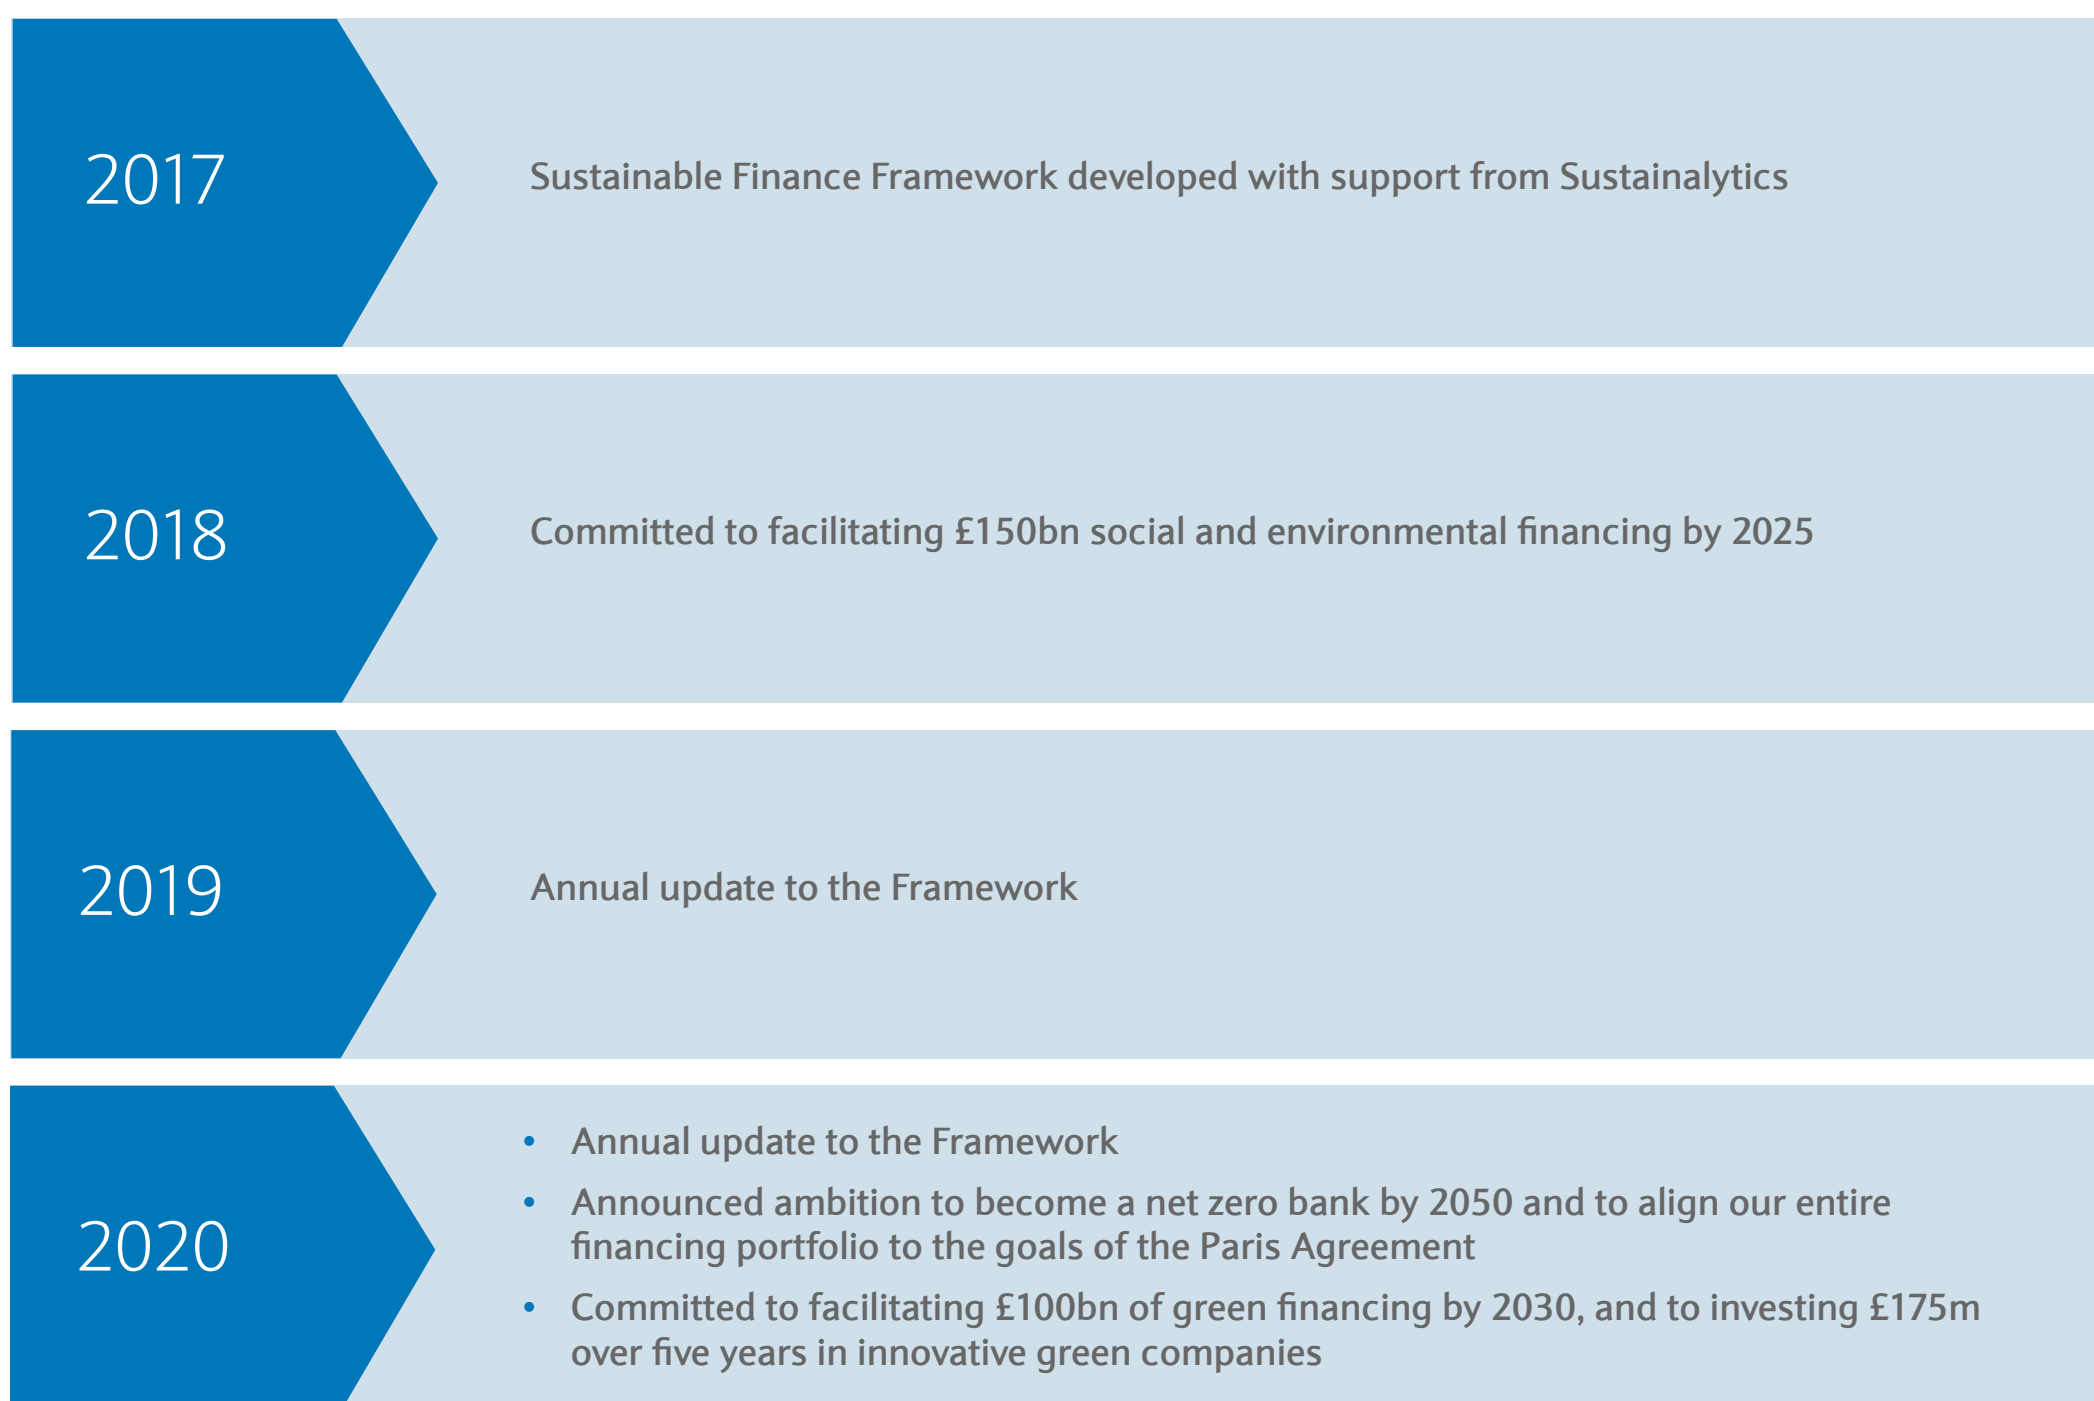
2017

Sustainable Finance Framework developed with support from Sustainalytics

2018

Committed to facilitating £150bn social and environmental financing by 2025

2019

Annual update to the Framework

2020

- Annual update to the Framework
- Announced ambition to become a net zero bank by 2050 and to align our entire financing portfolio to the goals of the Paris Agreement
- Committed to facilitating £100bn of green financing by 2030, and to investing £175m over five years in innovative green companies